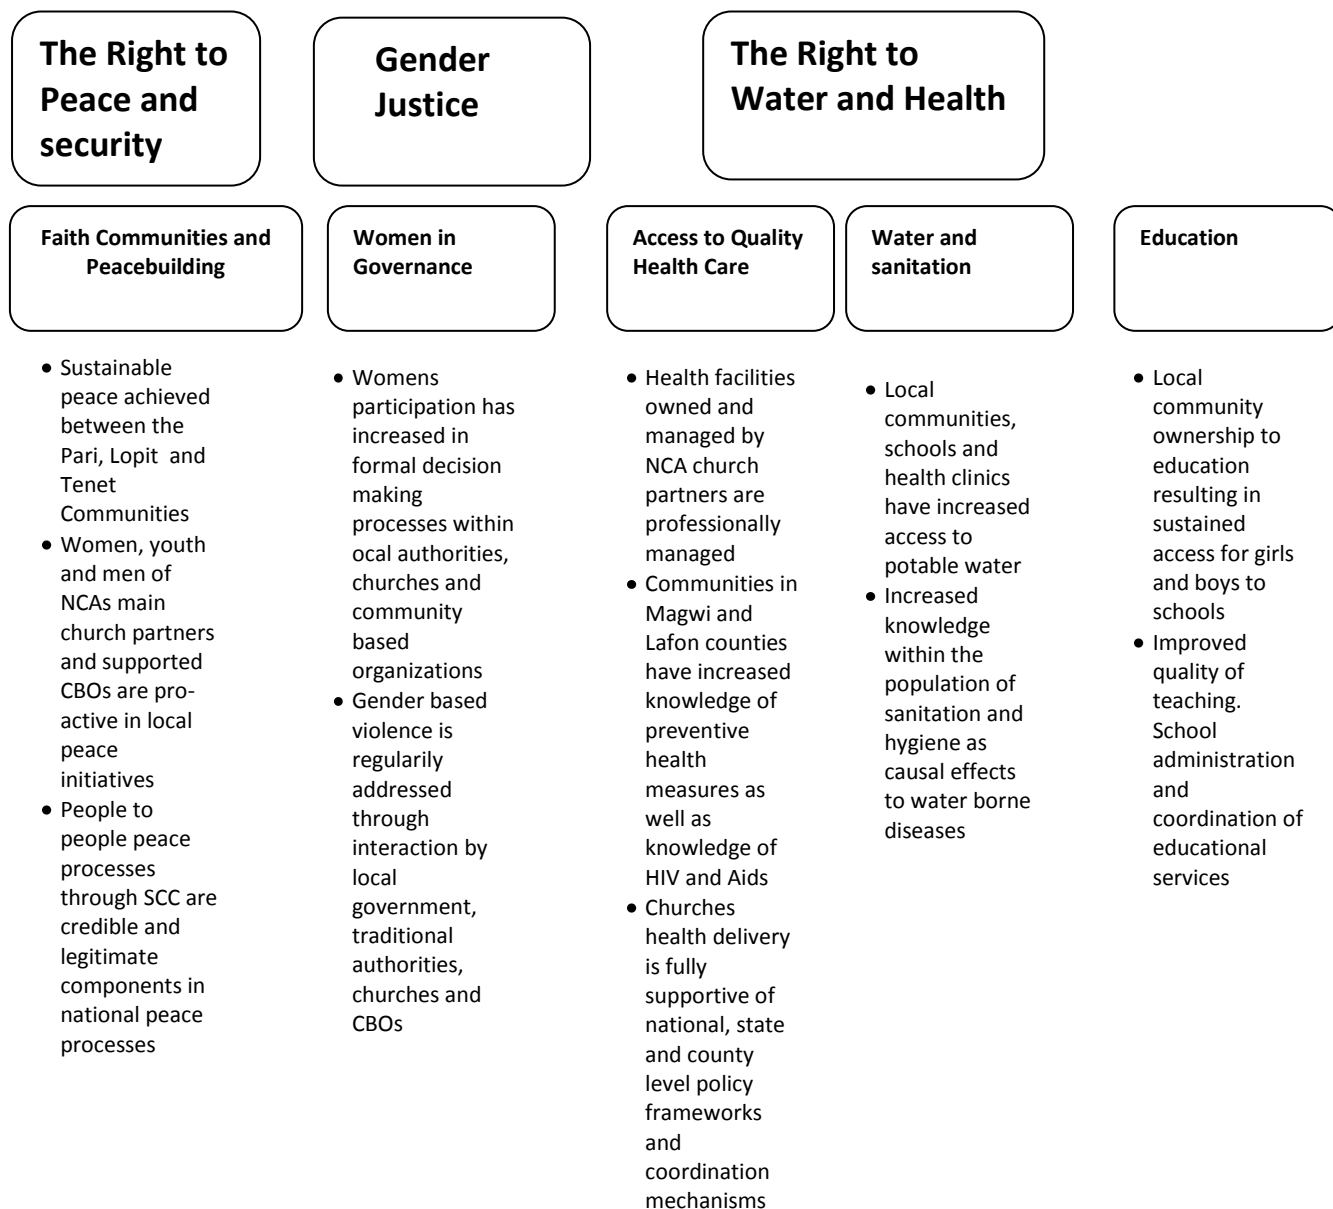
The Right to Peace and security

Gender Justice

The Right to Water and Health

Faith Communities and Peacebuilding

Women in Governance

Access to Quality Health Care

Water and sanitation

Education

- Sustainable peace achieved between the Pari, Lopit and Tenet Communities
- Women, youth and men of NCAs main church partners and supported CBOs are pro-active in local peace initiatives
- People to people peace processes through SCC are credible and legitimate components in national peace processes

- Womens participation has increased in formal decision making processes within ocal authorities, churches and community based organizations
- Gender based violence is regularily addressed through interaction by local government, traditional authorities, churches and CBOs

- Health facilities owned and managed by NCA church partners are professionally managed
- Communities in Magwi and Lafon counties have increased knowledge of preventive health measures as well as knowledge of HIV and Aids
- Churches health delivery is fully supportive of national, state and county level policy frameworks and coordination mechanisms

- Local communities, schools and health clinics have increased access to potable water
- Increased knowledge within the population of sanitation and hygiene as causal effects to water borne diseases

- Local community ownership to education resulting in sustained access for girls and boys to schools
- Improved quality of teaching. School administration and coordination of educational services